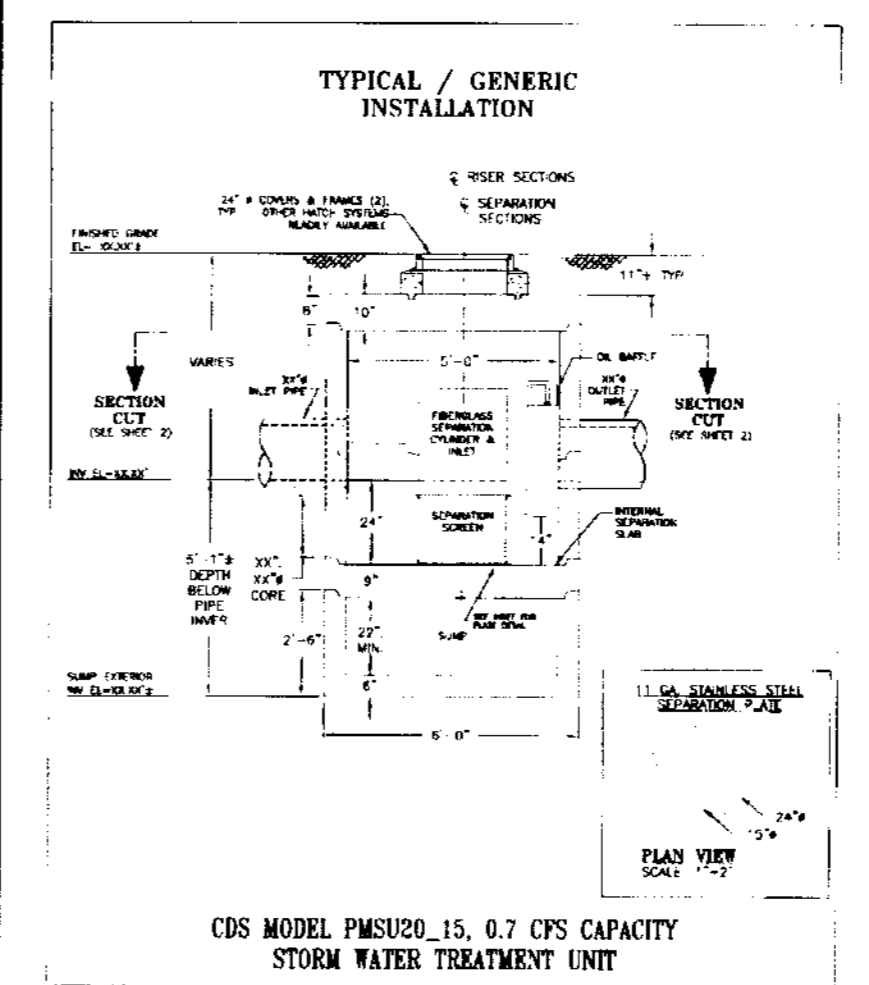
TYPICAL / GENERIC INSTALLATION

℄ RISER SECTIONS

℄ SEPARATION SECTIONS

24" ø COVERS & FRAMES (2), TYP. OTHER HATCH SYSTEMS READILY AVAILABLE

FINISHED GRADE EL= XX.XX'±

11"± TYP

6" 10"

VARIES

5'-0"

OIL BAFFLE

XX"ø INLET PIPE

XX"ø OUTLET PIPE

SECTION CUT (SEE SHEET 2)

SECTION CUT (SEE SHEET 2)

FIBERGLASS SEPARATION CYLINDER & INLET

INV. EL=XX.XX'

SEPARATION SCREEN

24"

4"

INTERNAL SEPARATION SLAB

5'-1"± DEPTH BELOW PIPE INVER

XX", XX"ø CORE

9"

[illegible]

SUMP

2'-6"

22" MIN.

SUMP EXTERIOR INV. EL=XX.XX'±

6"

6'-0"

11 GA. STAINLESS STEEL SEPARATION PLATE

24"ø

15"ø

PLAN VIEW SCALE 1"=2'

CDS MODEL PMSU20_15, 0.7 CFS CAPACITY STORM WATER TREATMENT UNIT